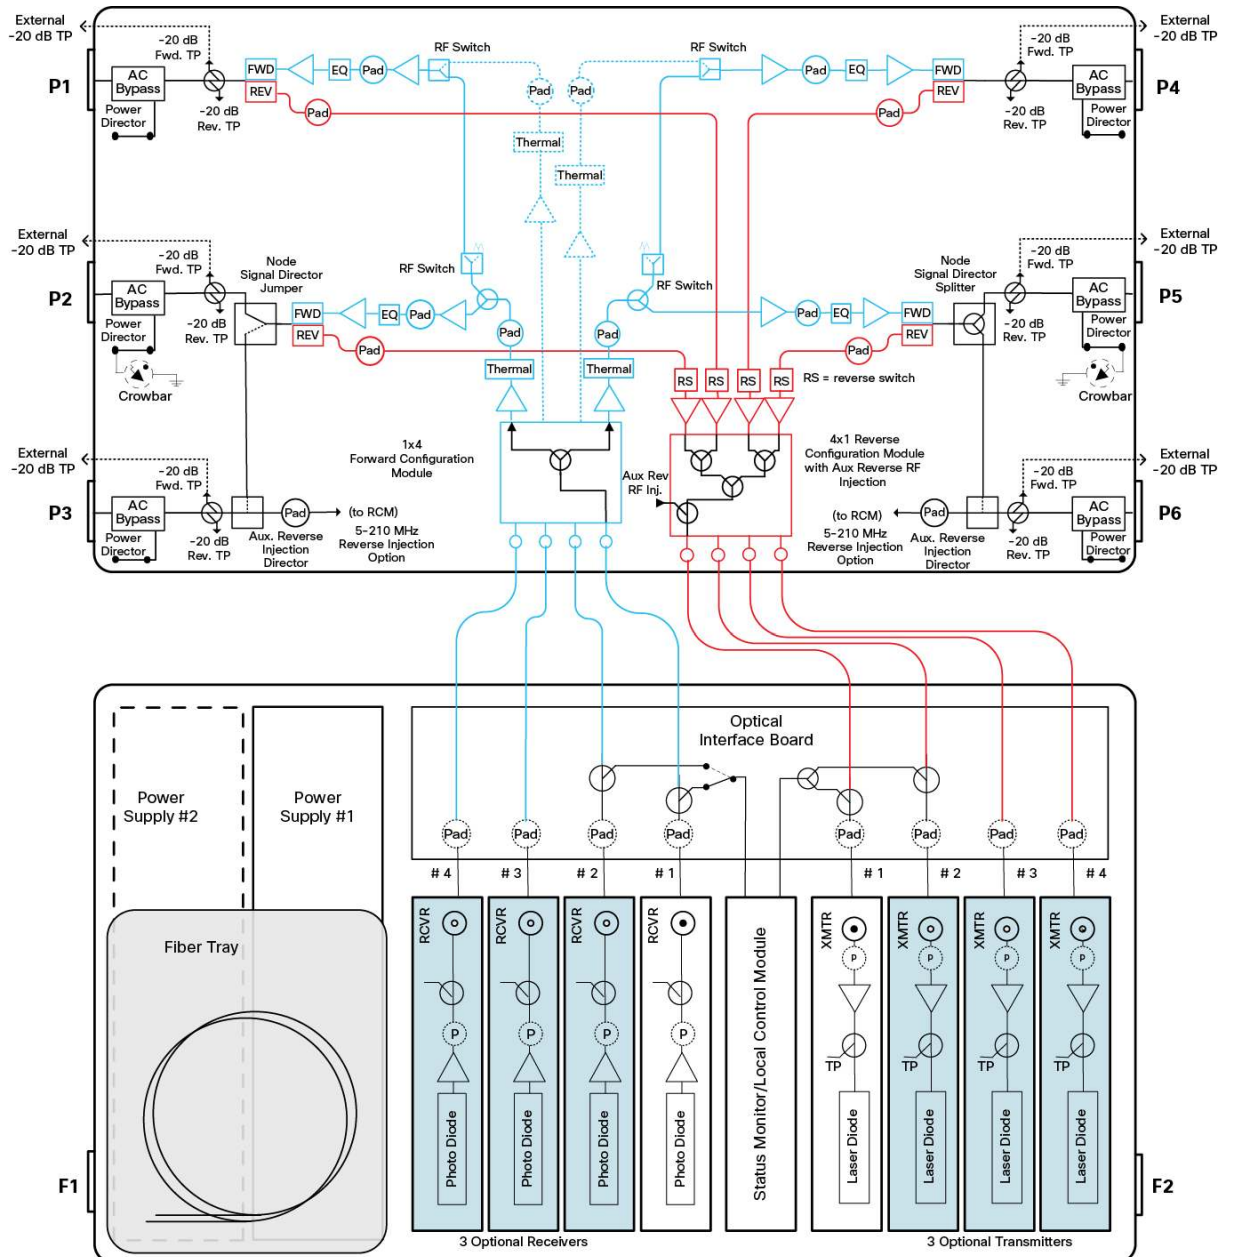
External
-20 dB TP
-20 dB
Fwd. TP
P1
AC Bypass
Power Director
-20 dB
Rev. TP
FWD
REV
EQ
Pad
Pad
RF Switch
Pad
Pad
Thermal
Thermal
RF Switch
Pad
EQ
FWD
REV
Pad
-20 dB
Fwd. TP
-20 dB
Rev. TP
AC Bypass
Power Director
External
-20 dB TP
P4

External
-20 dB TP
-20 dB
Fwd. TP
Node
Signal Director
Jumper
RF Switch
P2
AC Bypass
Power Director
-20 dB
Rev. TP
FWD
REV
EQ
Pad
Pad
Pad
Crowbar
Thermal
Thermal
Pad
RF Switch
Pad
EQ
FWD
REV
Pad
Node
Signal Director
Splitter
-20 dB
Fwd. TP
AC Bypass
-20 dB
Rev. TP
Power Director
External
-20 dB TP
P5
Crowbar
RS RS RS RS
RS = reverse switch

External
-20 dB TP
-20 dB
Fwd. TP
P3
AC Bypass
Power Director
-20 dB
Rev. TP
Pad
(to RCM)
Aux. Reverse Injection Director
5-210 MHz
Reverse Injection Option
1x4
Forward Configuration Module
Aux Rev
RF Inj.
4x1 Reverse
Configuration Module
with Aux Reverse RF
Injection
(to RCM)
5-210 MHz
Reverse Injection Option
Pad
Aux. Reverse Injection Director
-20 dB
Fwd. TP
-20 dB
Rev. TP
AC Bypass
Power Director
External
-20 dB TP
P6

Power
Supply #2
Power
Supply #1
Optical
Interface Board
Pad Pad Pad Pad Pad Pad Pad Pad
# 4 # 3 # 2 # 1 # 1 # 2 # 3 # 4
Fiber Tray
RCVR
P
Photo Diode
RCVR
P
Photo Diode
RCVR
P
Photo Diode
RCVR
P
Photo Diode
Status Monitor/Local Control Module
XMTR
P
TP
Laser Diode
XMTR
P
TP
Laser Diode
XMTR
P
TP
Laser Diode
XMTR
P
TP
Laser Diode
F1
F2
3 Optional Receivers
3 Optional Transmitters